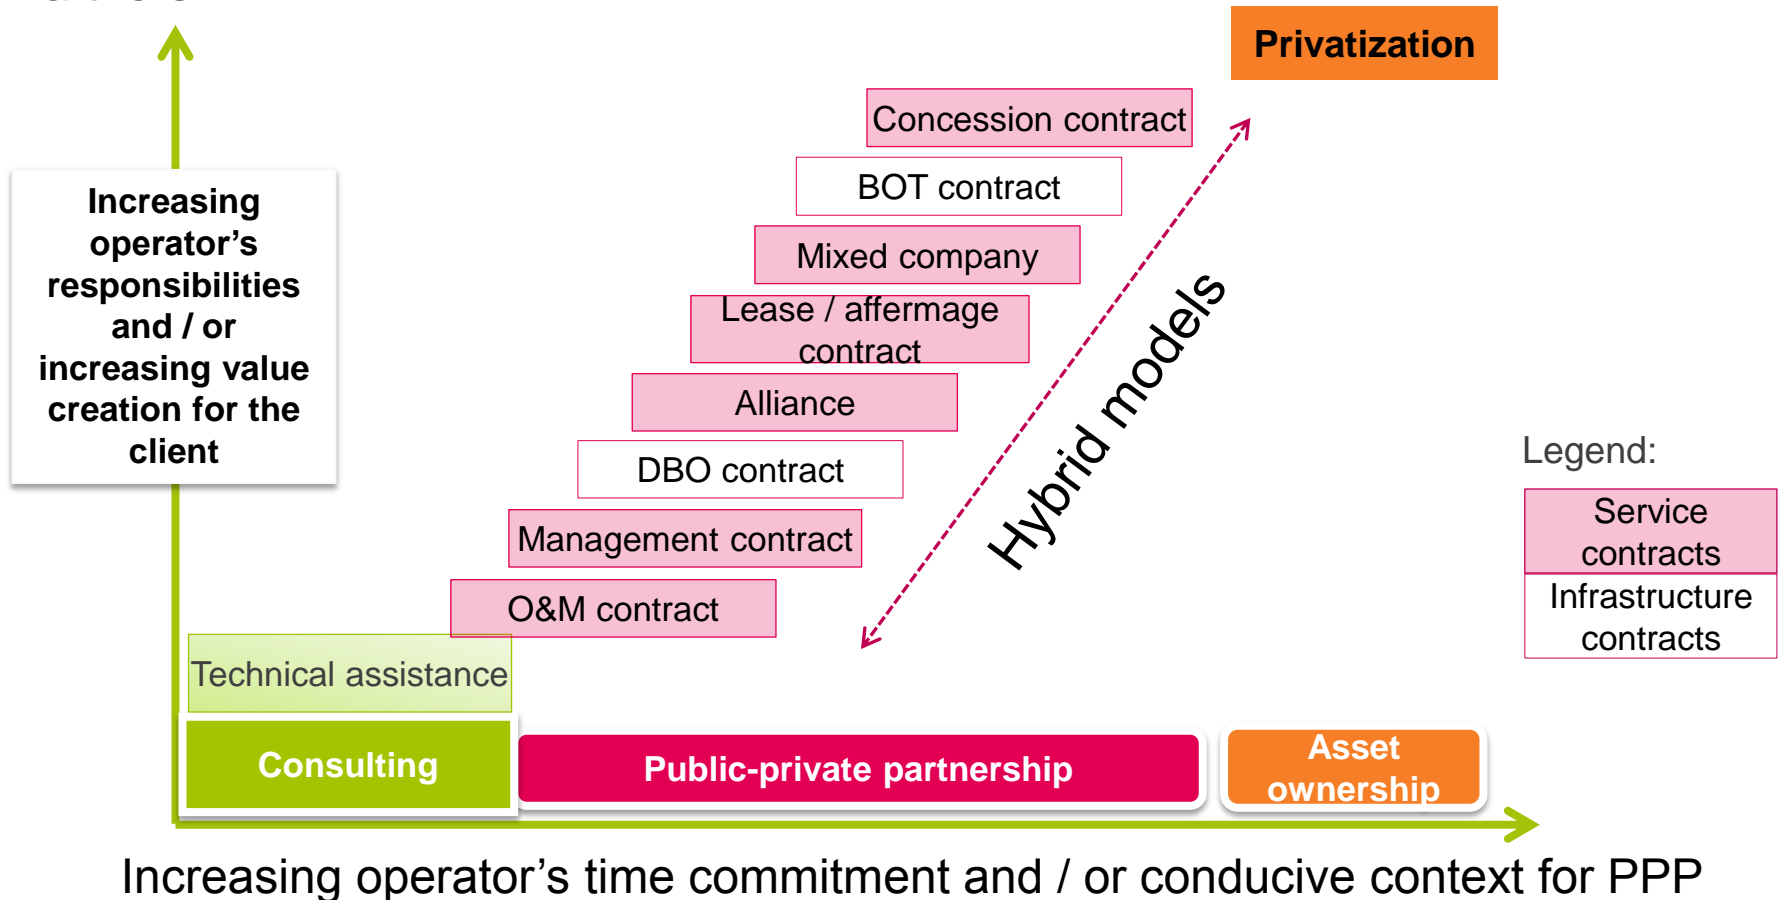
Privatization

Concession contract

BOT contract

Mixed company

Lease / affermage contract

Alliance

DBO contract

Management contract

O&M contract

Technical assistance

Increasing operator's responsibilities and / or increasing value creation for the client

Hybrid models

Legend:

Service contracts

Infrastructure contracts

Consulting

Public-private partnership

Asset ownership

Increasing operator's time commitment and / or conducive context for PPP